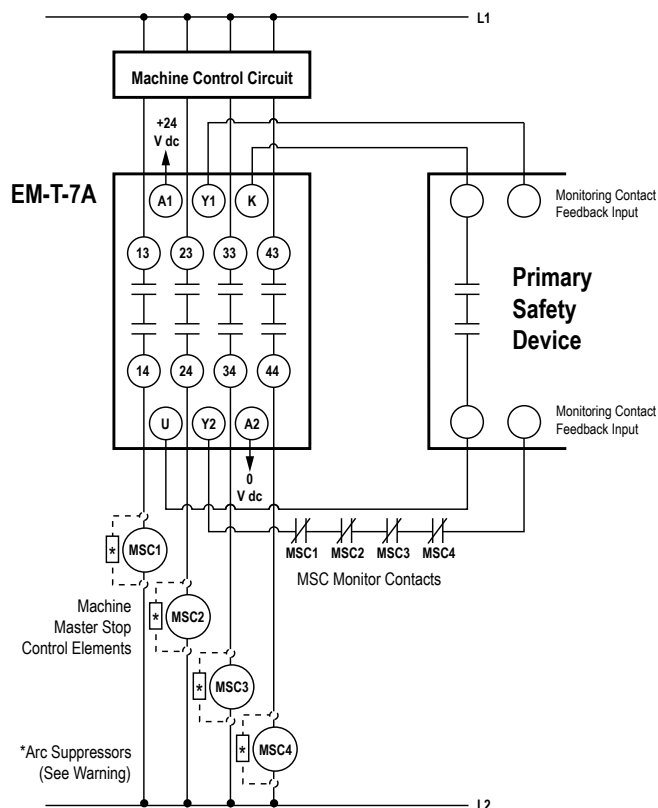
L1

Machine Control Circuit

+24 V dc

EM-T-7A

A1 Y1 K

13 23 33 43

14 24 34 44

U Y2 A2

0 V dc

Monitoring Contact Feedback Input

Primary Safety Device

Monitoring Contact Feedback Input

MSC1 MSC2 MSC3 MSC4

MSC Monitor Contacts

*

MSC1

Machine Master Stop Control Elements

*

MSC2

*

MSC3

*Arc Suppressors (See Warning)

*

MSC4

L2